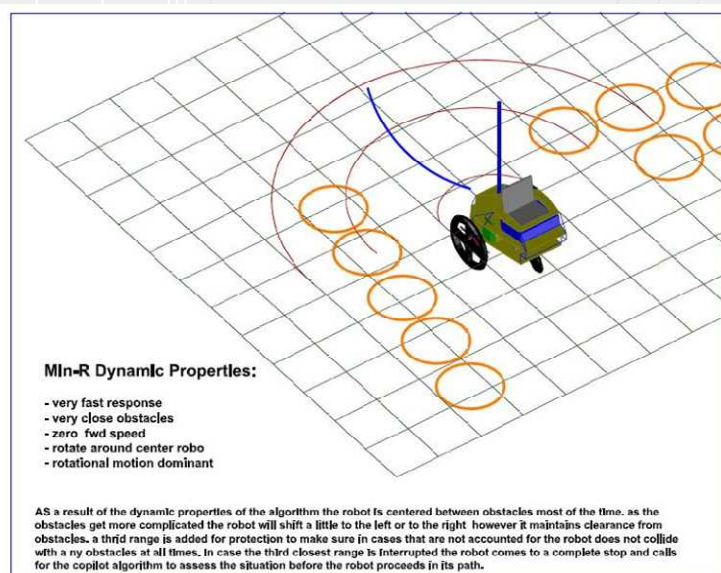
MIn-R Dynamic Properties:

- very fast response
- very close obstacles
- zero fwd speed
- rotate around center robo
- rotational motion dominant

AS a result of the dynamic properties of the algorithm the robot is centered between obstacles most of the time. as the obstacles get more complicated the robot will shift a little to the left or to the right however it maintains clearance from obstacles. a thrid range is added for protection to make sure in cases that are not accounted for the robot does not collide with a ny obstacles at all times. In case the third closest range is interrupted the robot comes to a complete stop and calls for the copilot algorithm to assess the situation before the robot proceeds in its path.